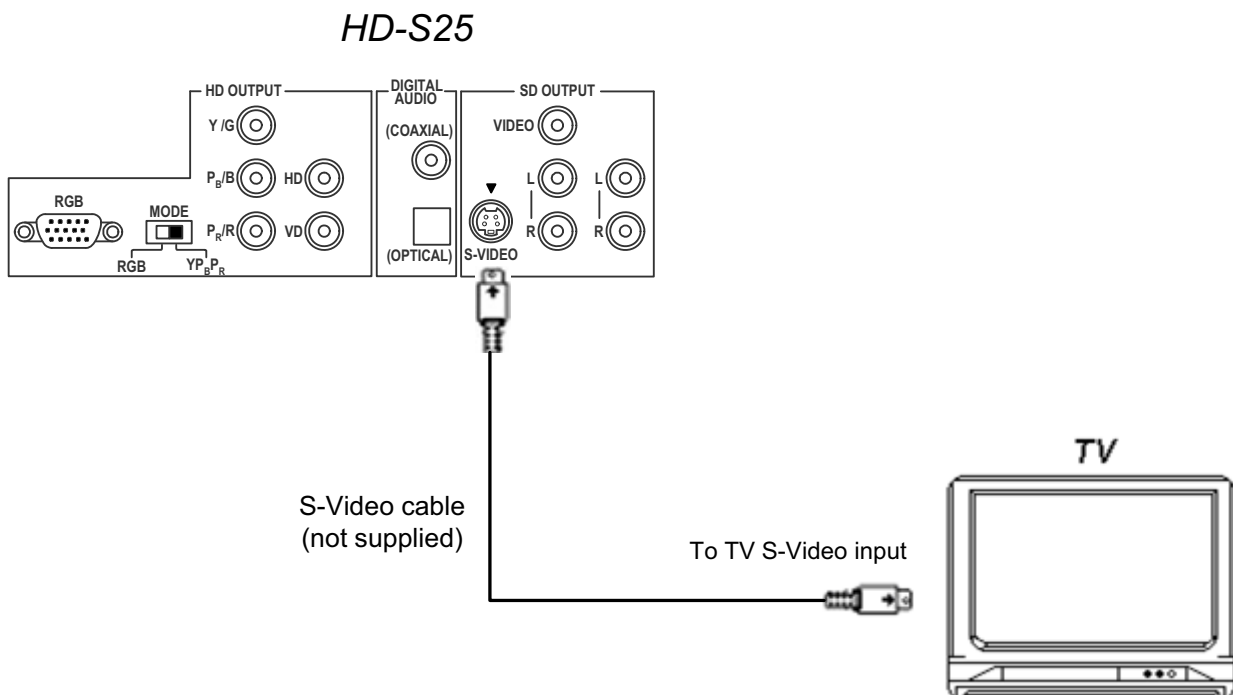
HD-S25

HD OUTPUT

Y /G

$P_B$/B

HD

$P_R$/R

VD

RGB

MODE

RGB

$YP_BP_R$

DIGITAL AUDIO

(COAXIAL)

(OPTICAL)

SD OUTPUT

VIDEO

L

R

L

R

S-VIDEO

S-Video cable
(not supplied)

To TV S-Video input

TV